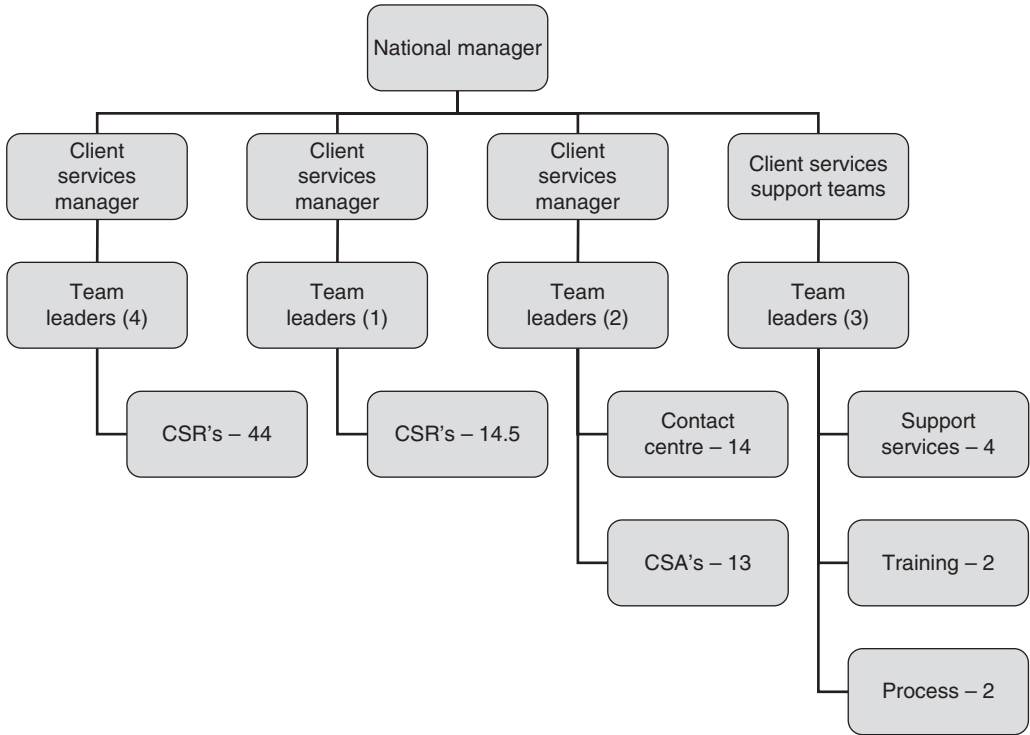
National manager

Client services manager

Client services manager

Client services manager

Client services support teams

Team leaders (4)

Team leaders (1)

Team leaders (2)

Team leaders (3)

CSR's – 44

CSR's – 14.5

Contact centre – 14

CSA's – 13

Support services – 4

Training – 2

Process – 2